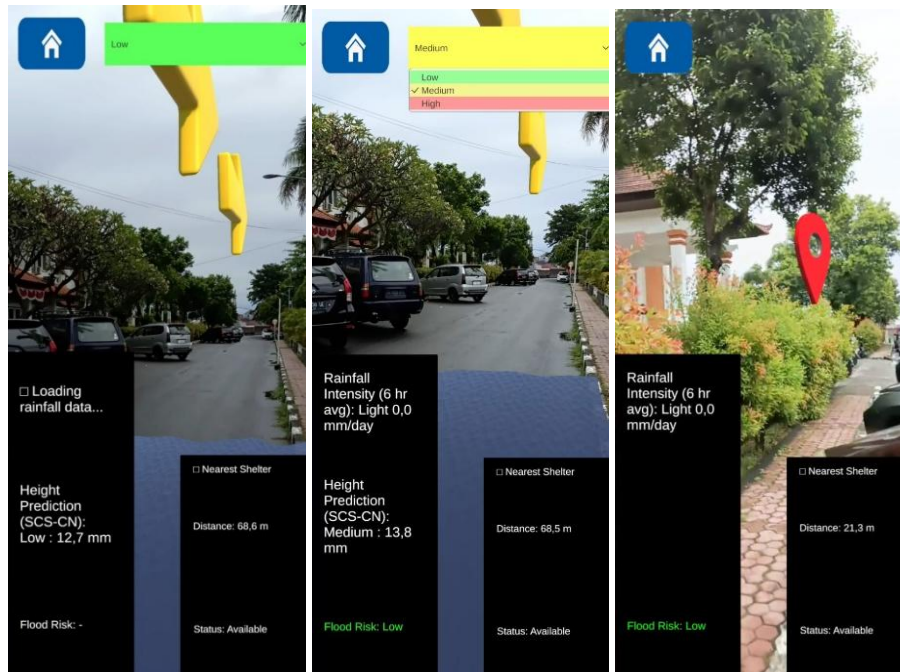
Low

□ Loading rainfall data...

Height Prediction (SCS-CN): Low : 12,7 mm

Flood Risk: -

□ Nearest Shelter

Distance: 68,6 m

Status: Available

Medium

Low
✓ Medium
High

Rainfall Intensity (6 hr avg): Light 0,0 mm/day

Height Prediction (SCS-CN): Medium : 13,8 mm

Flood Risk: Low

□ Nearest Shelter

Distance: 68,5 m

Status: Available

Rainfall Intensity (6 hr avg): Light 0,0 mm/day

Flood Risk: Low

□ Nearest Shelter

Distance: 21,3 m

Status: Available